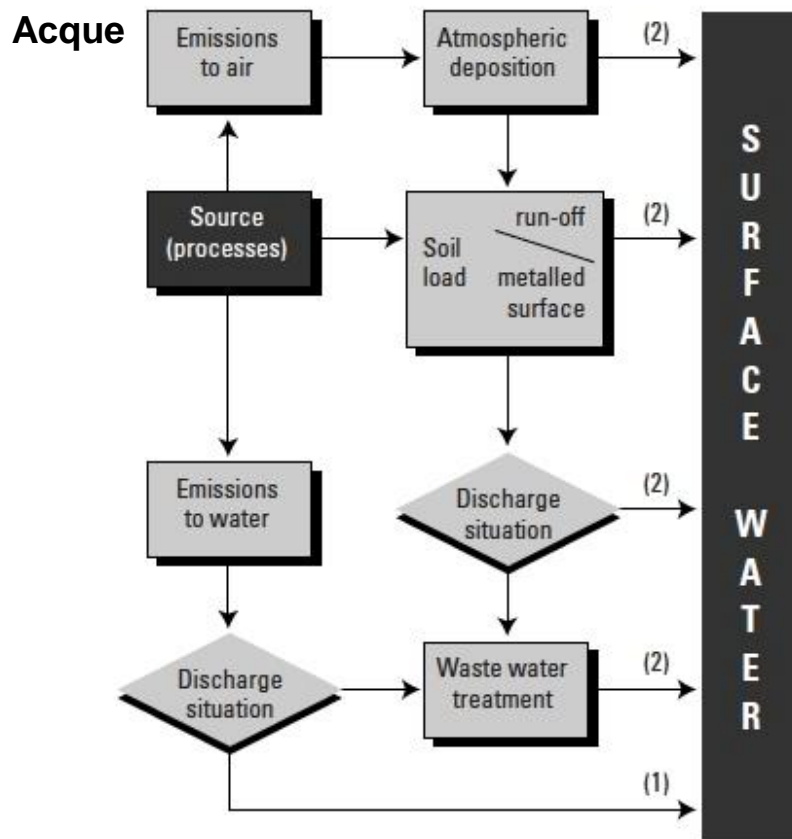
Acque

Emissions to air

Atmospheric deposition

(2)

Source (processes)

Soil load

run-off

metalled surface

(2)

Emissions to water

Discharge situation

(2)

Discharge situation

Waste water treatment

(2)

(1)

SURFACE WATER